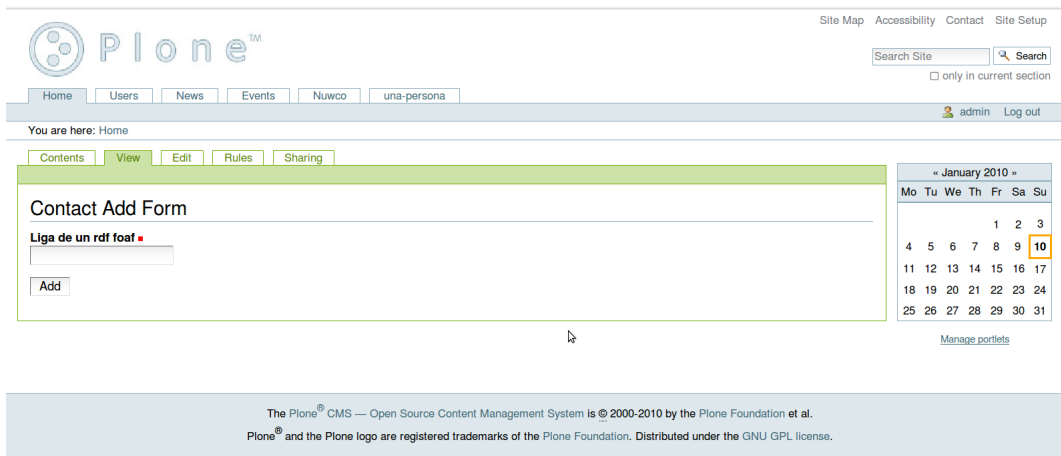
Site Map Accessibility Contact Site Setup

Plone™

Search Site Search

only in current section

Home Users News Events Nuwco una-persona

admin Log out

You are here: Home

Contents View Edit Rules Sharing

Contact Add Form

Liga de un rdf foaf ■

Add

« January 2010 »

| Mo | Tu | We | Th | Fr | Sa | Su |
|---|---|---|---|---|---|---|
| | | | | 1 | 2 | 3 |
| 4 | 5 | 6 | 7 | 8 | 9 | 10 |
| 11 | 12 | 13 | 14 | 15 | 16 | 17 |
| 18 | 19 | 20 | 21 | 22 | 23 | 24 |
| 25 | 26 | 27 | 28 | 29 | 30 | 31 |

Manage portlets

The Plone® CMS — Open Source Content Management System is © 2000-2010 by the Plone Foundation et al.

Plone® and the Plone logo are registered trademarks of the Plone Foundation. Distributed under the GNU GPL license.